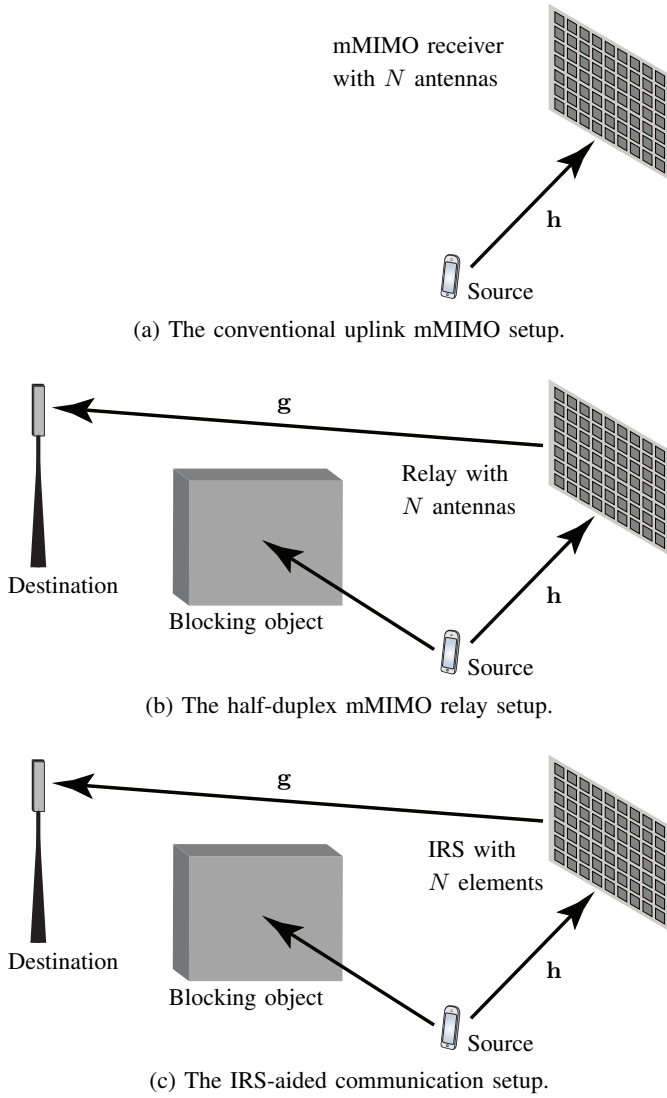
mMIMO receiver with $N$ antennas

$\mathbf{h}$

Source

(a) The conventional uplink mMIMO setup.

$\mathbf{g}$

Relay with $N$ antennas

Destination

Blocking object

$\mathbf{h}$

Source

(b) The half-duplex mMIMO relay setup.

$\mathbf{g}$

IRS with $N$ elements

Destination

Blocking object

$\mathbf{h}$

Source

(c) The IRS-aided communication setup.